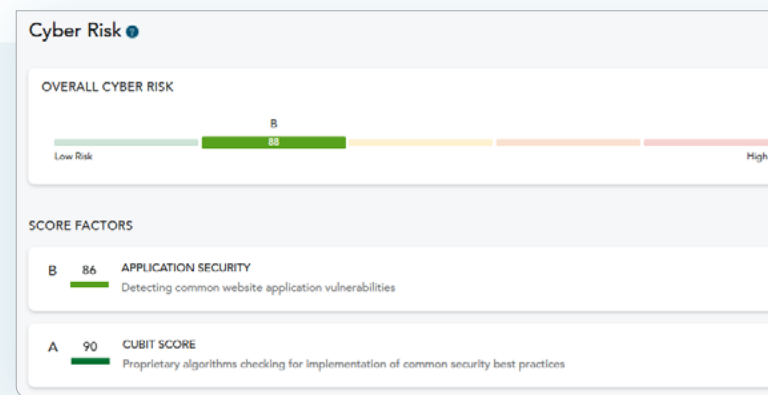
Cyber Risk

OVERALL CYBER RISK

B
88
Low Risk
High

SCORE FACTORS

B 86 APPLICATION SECURITY
Detecting common website application vulnerabilities

A 90 CUBIT SCORE
Proprietary algorithms checking for implementation of common security best practices